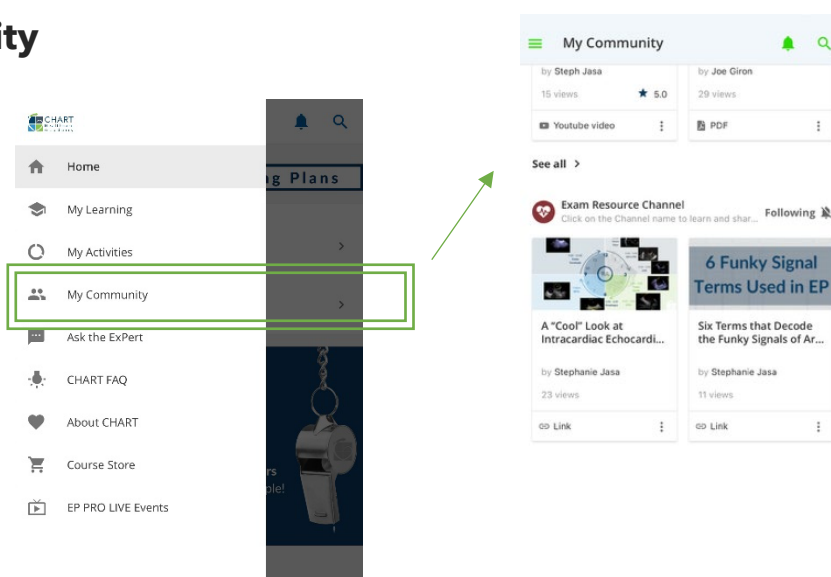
ity

CHART

Home

My Learning

My Activities

My Community

Ask the ExPert

CHART FAQ

About CHART

Course Store

EP PRO LIVE Events

g Plans

rs
ple!

My Community

by Steph Jasa
15 views 5.0
Youtube video

by Joe Giron
29 views
PDF

See all >

Exam Resource Channel
Click on the Channel name to learn and shar... Following

A "Cool" Look at Intracardiac Echocardi...
by Stephanie Jasa
23 views
Link

6 Funky Signal Terms Used in EP
Six Terms that Decode the Funky Signals of Ar...
by Stephanie Jasa
11 views
Link